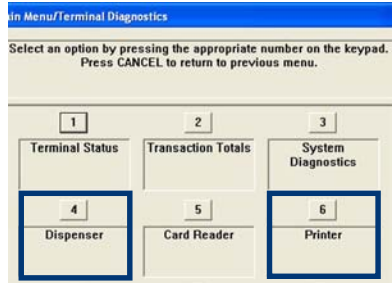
ain Menu/Terminal Diagnostics

Select an option by pressing the appropriate number on the keypad. Press CANCEL to return to previous menu.

1
Terminal Status

2
Transaction Totals

3
System Diagnostics

4
Dispenser

5
Card Reader

6
Printer